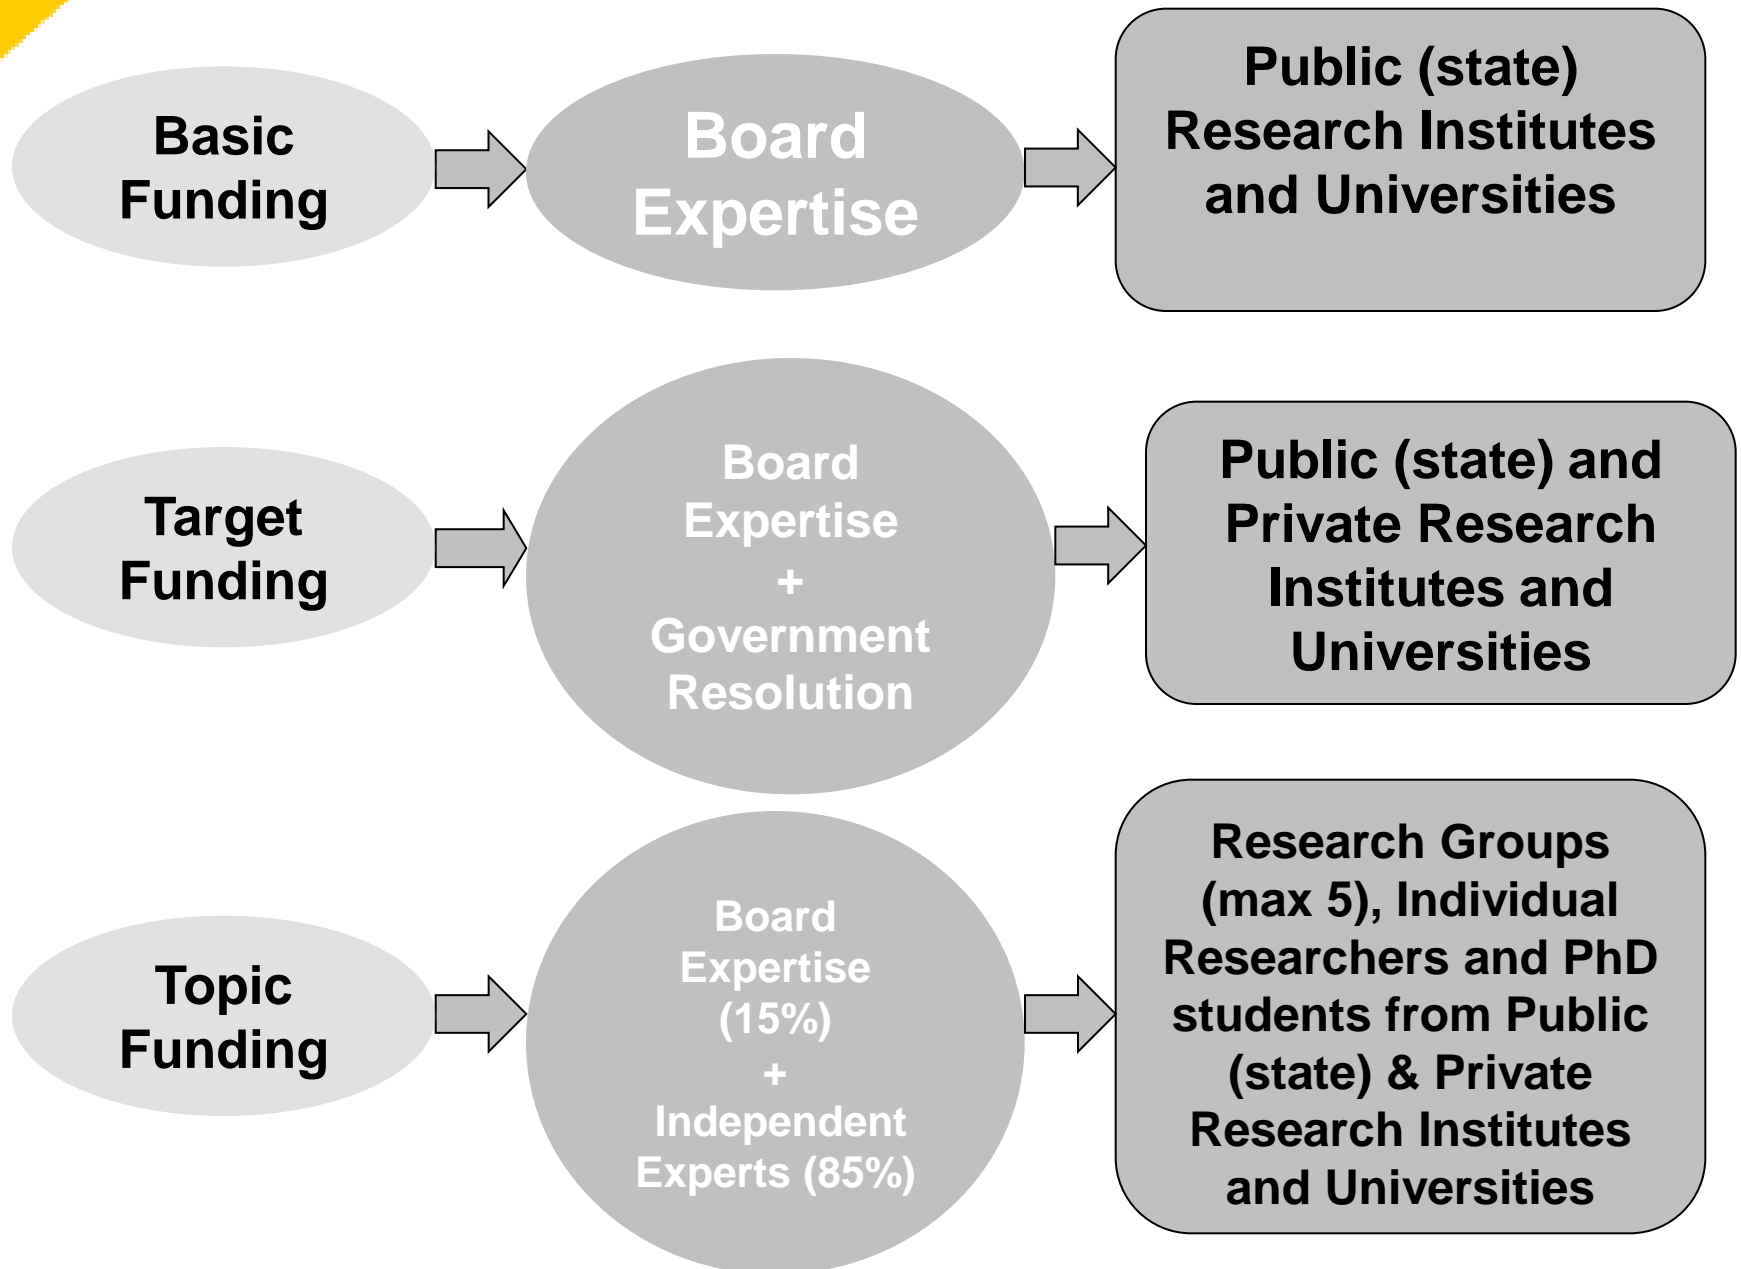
Basic Funding

Board Expertise

Public (state) Research Institutes and Universities

Target Funding

Board Expertise + Government Resolution

Public (state) and Private Research Institutes and Universities

Topic Funding

Board Expertise (15%) + Independent Experts (85%)

Research Groups (max 5), Individual Researchers and PhD students from Public (state) & Private Research Institutes and Universities